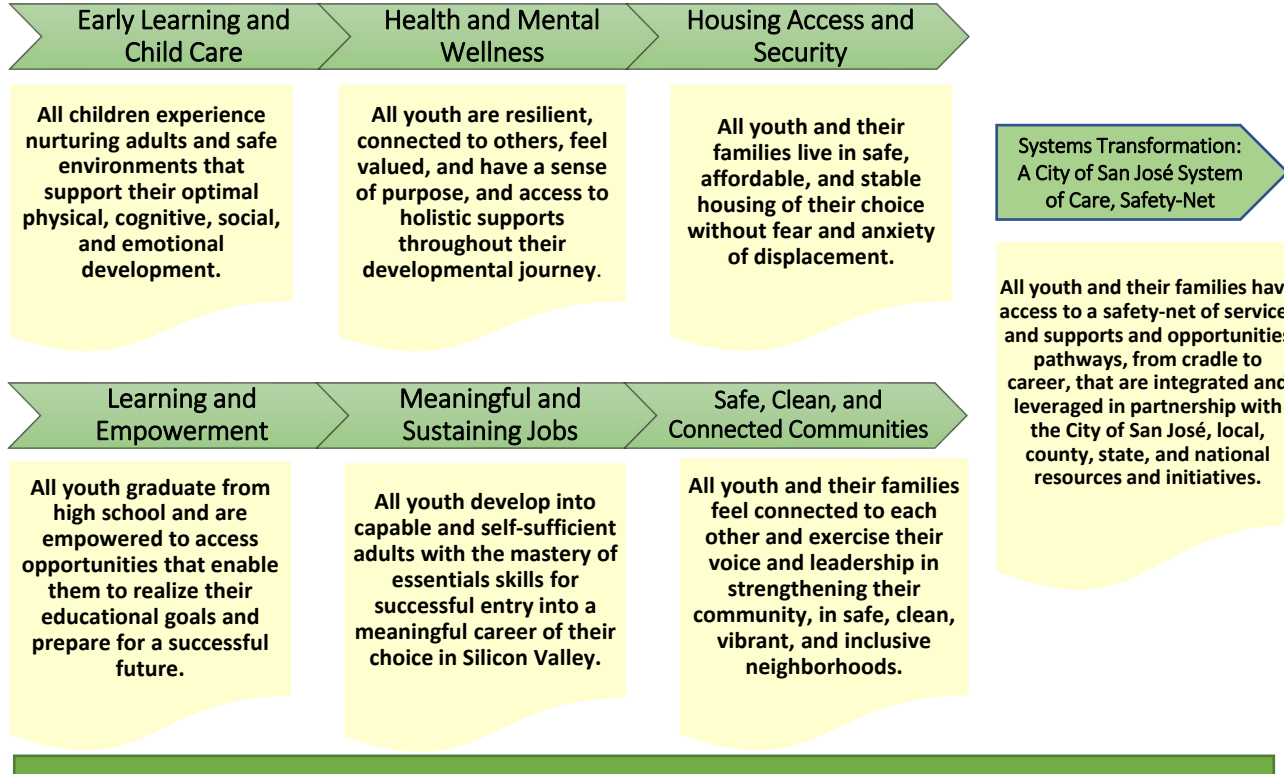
Early Learning and Child Care

All children experience nurturing adults and safe environments that support their optimal physical, cognitive, social, and emotional development.

Health and Mental Wellness

All youth are resilient, connected to others, feel valued, and have a sense of purpose, and access to holistic supports throughout their developmental journey.

Housing Access and Security

All youth and their families live in safe, affordable, and stable housing of their choice without fear and anxiety of displacement.

Systems Transformation: A City of San José System of Care, Safety-Net

All youth and their families hav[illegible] access to a safety-net of service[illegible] and supports and opportunities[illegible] pathways, from cradle to career, that are integrated and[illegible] leveraged in partnership with the City of San José, local, county, state, and national resources and initiatives.

Learning and Empowerment

All youth graduate from high school and are empowered to access opportunities that enable them to realize their educational goals and prepare for a successful future.

Meaningful and Sustaining Jobs

All youth develop into capable and self-sufficient adults with the mastery of essentials skills for successful entry into a meaningful career of their choice in Silicon Valley.

Safe, Clean, and Connected Communities

All youth and their families feel connected to each other and exercise their voice and leadership in strengthening their community, in safe, clean, vibrant, and inclusive neighborhoods.